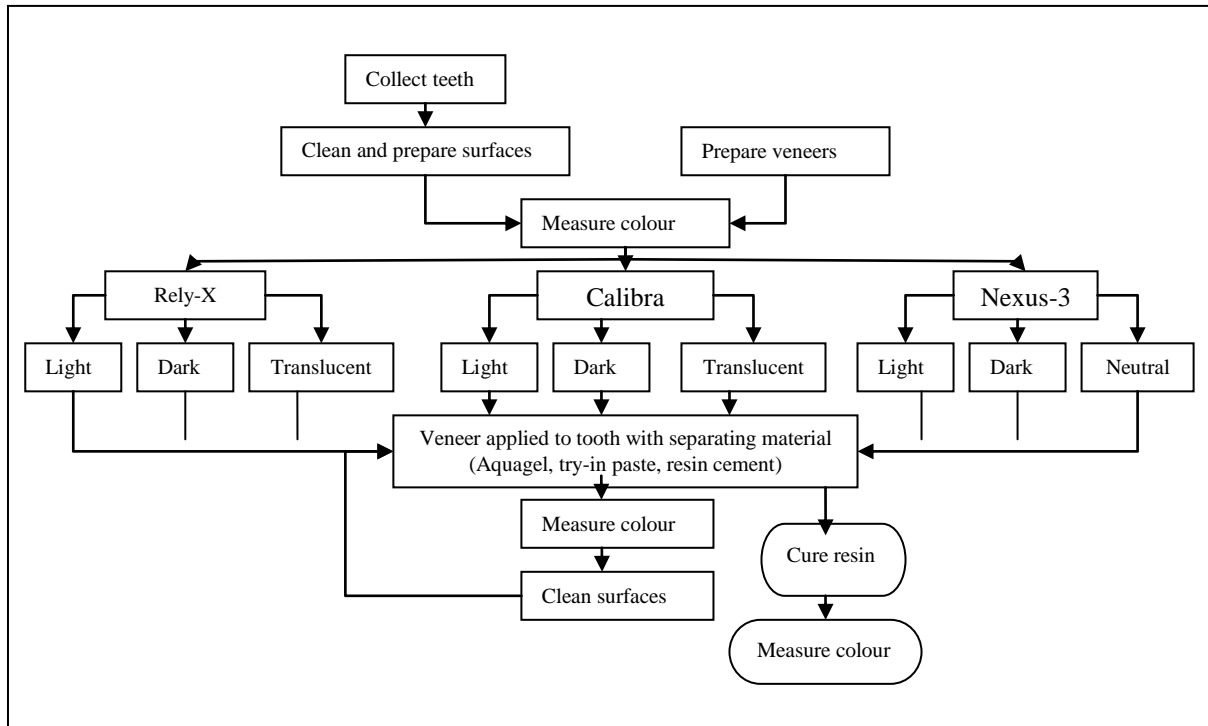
Collect teeth

Clean and prepare surfaces

Prepare veneers

Measure colour

Rely-X

Calibra

Nexus-3

Light

Dark

Translucent

Light

Dark

Translucent

Light

Dark

Neutral

Veneer applied to tooth with separating material (Aquagel, try-in paste, resin cement)

Measure colour

Clean surfaces

Cure resin

Measure colour